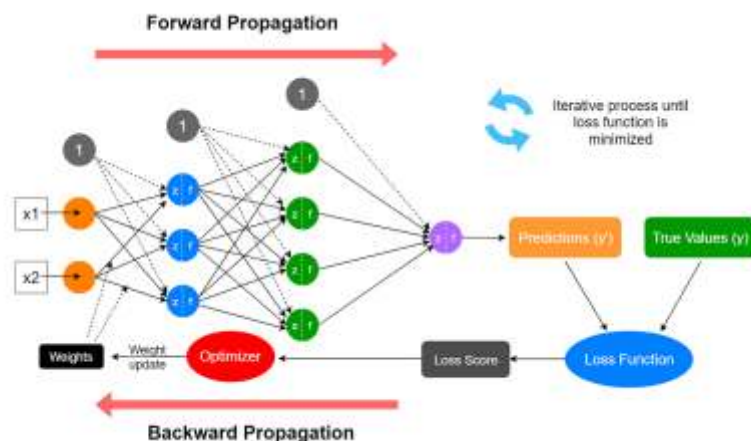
Forward Propagation

Iterative process until loss function is minimized

1

1

1

1

x1

x2

z | f

z | f

z | f

z | f

z | f

z | f

z | f

z | f

Predictions (y')

True Values (y)

Weights

Weight update

Optimizer

Loss Score

Loss Function

Backward Propagation